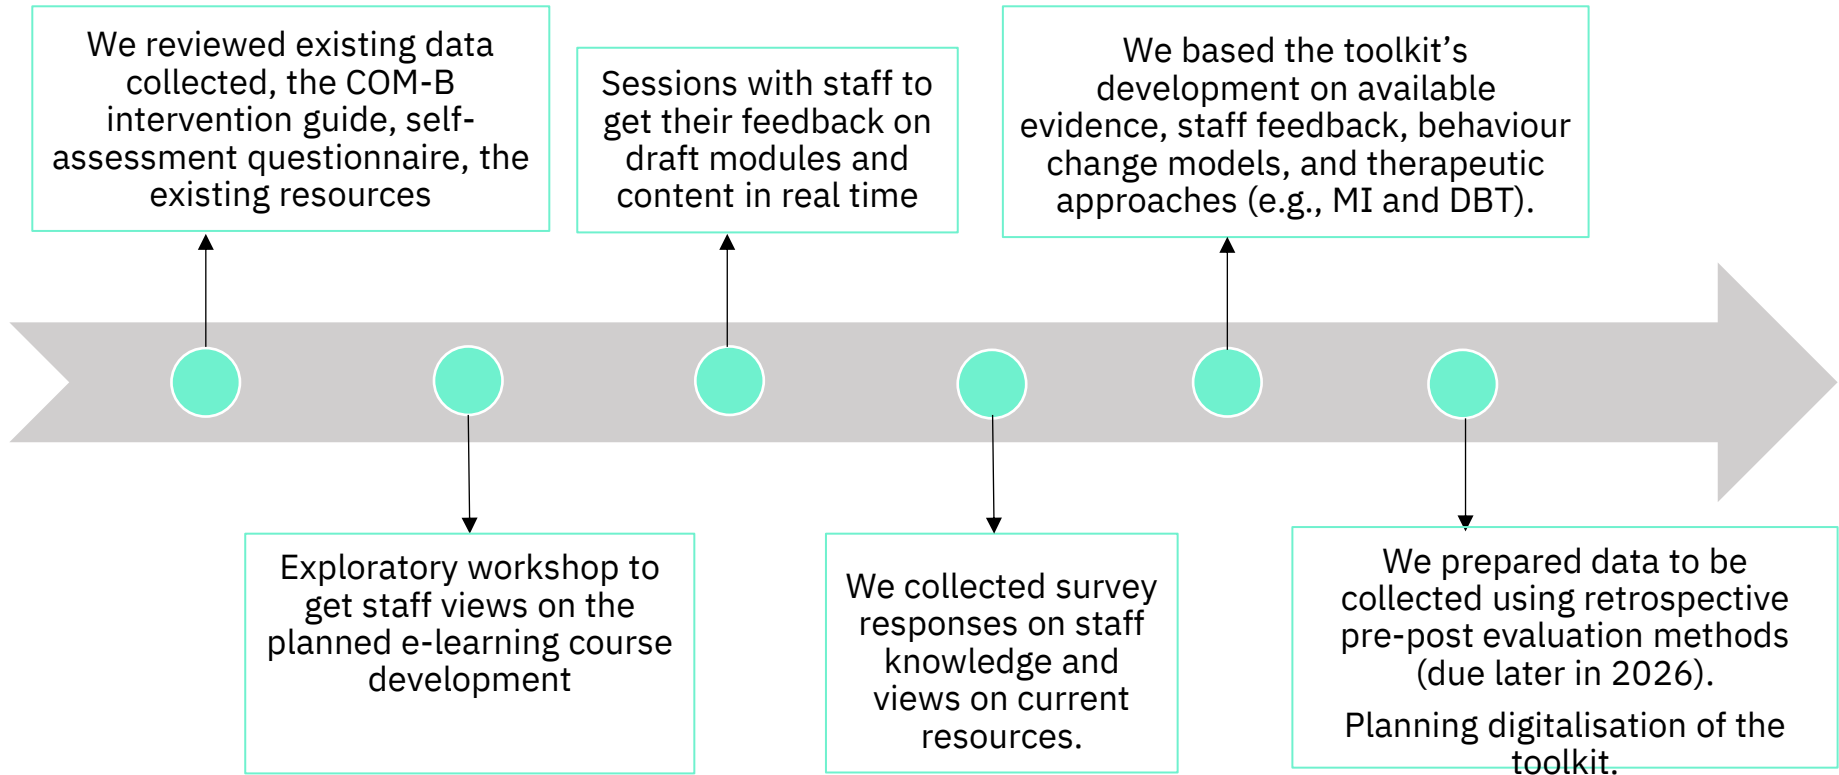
We reviewed existing data collected, the COM-B intervention guide, self-assessment questionnaire, the existing resources

Exploratory workshop to get staff views on the planned e-learning course development

Sessions with staff to get their feedback on draft modules and content in real time

We collected survey responses on staff knowledge and views on current resources.

We based the toolkit’s development on available evidence, staff feedback, behaviour change models, and therapeutic approaches (e.g., MI and DBT).

We prepared data to be collected using retrospective pre-post evaluation methods (due later in 2026).

Planning digitalisation of the toolkit.